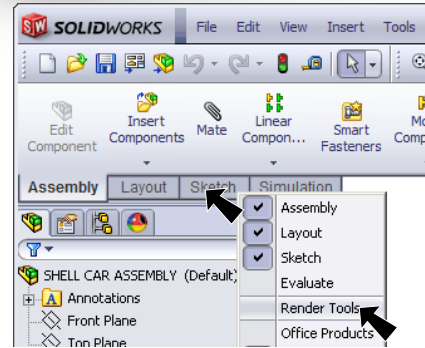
SOLIDWORKS File Edit View Insert Tools

Edit Component
Insert Components
Mate
Linear Compon...
Smart Fasteners
Mo Comp

Assembly Layout Sketch Simulation

SHELL CAR ASSEMBLY (Default)
Annotations
Front Plane
Top Plane

Assembly
Layout
Sketch
Evaluate
Render Tools
Office Products